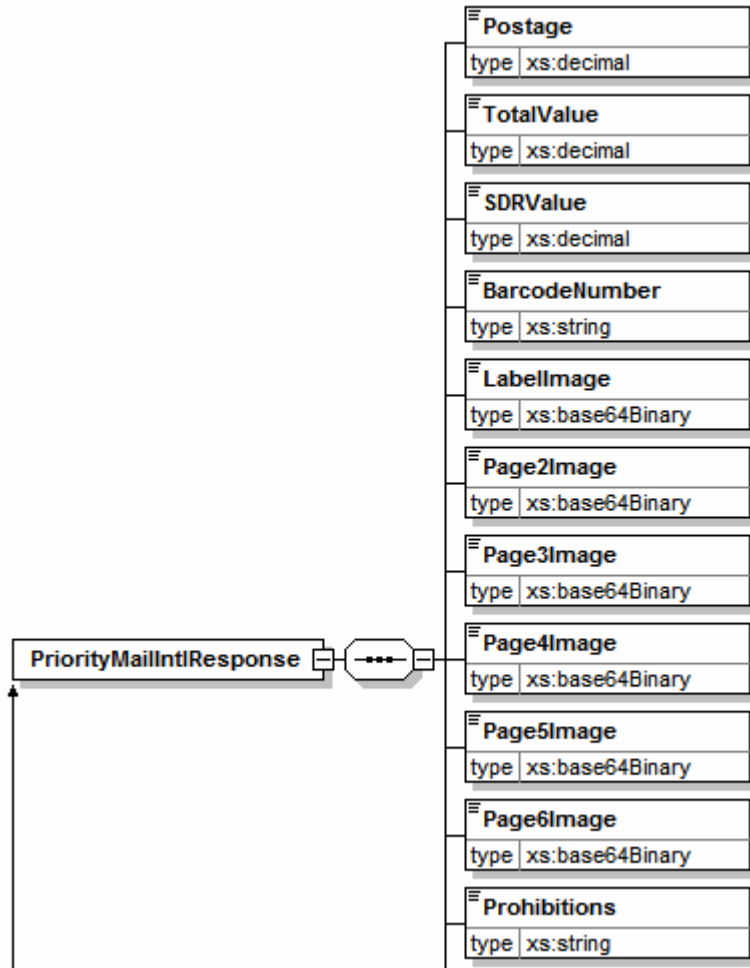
PriorityMailIntlResponse

Postage
type xs:decimal

TotalValue
type xs:decimal

SDRValue
type xs:decimal

BarcodeNumber
type xs:string

LabelImage
type xs:base64Binary

Page2Image
type xs:base64Binary

Page3Image
type xs:base64Binary

Page4Image
type xs:base64Binary

Page5Image
type xs:base64Binary

Page6Image
type xs:base64Binary

Prohibitions
type xs:string